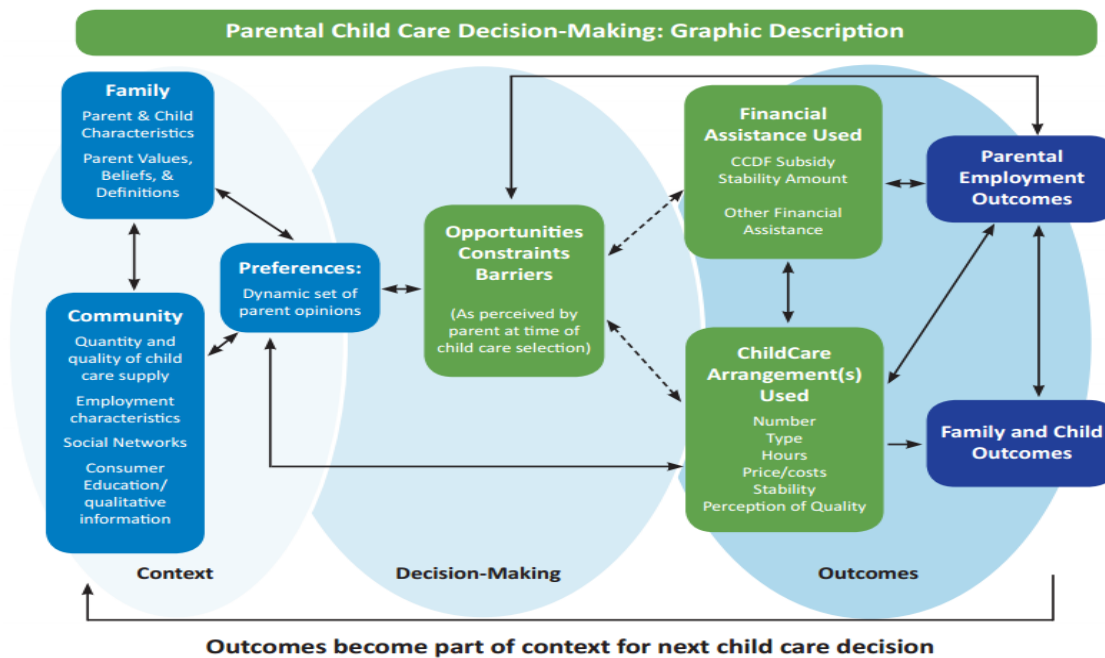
Parental Child Care Decision-Making: Graphic Description

Family
Parent & Child Characteristics
Parent Values, Beliefs, & Definitions

Community
Quantity and quality of child care supply
Employment characteristics
Social Networks
Consumer Education/ qualitative information

Preferences:
Dynamic set of parent opinions

Opportunities Constraints Barriers
(As perceived by parent at time of child care selection)

Financial Assistance Used
CCDF Subsidy
Stability Amount
Other Financial Assistance

ChildCare Arrangement(s) Used
Number
Type
Hours
Price/costs
Stability
Perception of Quality

Parental Employment Outcomes

Family and Child Outcomes

Context

Decision-Making

Outcomes

Outcomes become part of context for next child care decision